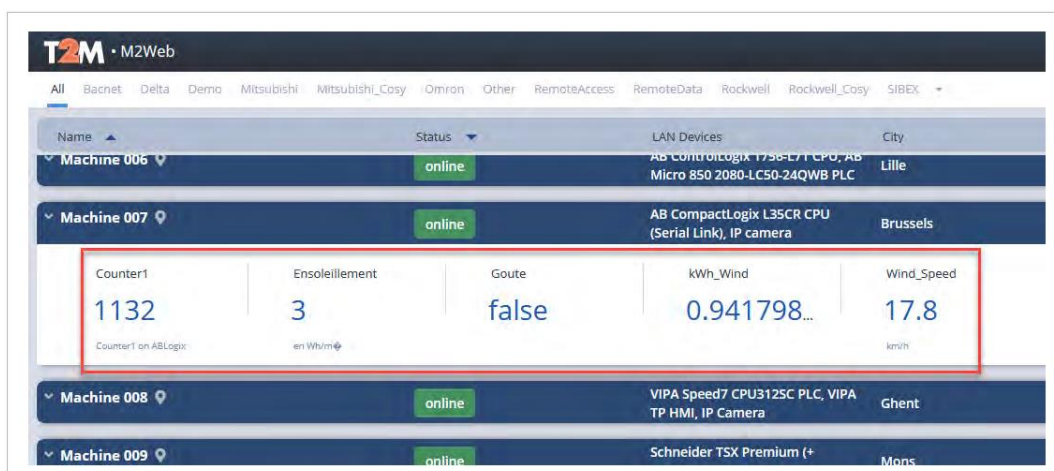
T2M · M2Web

All Bacnet Delta Demo Mitsubishi Mitsubishi_Cosy Omron Other RemoteAccess RemoteData Rockwell Rockwell_Cosy SIBEX ▾

| Name ▲ | Status ▼ | LAN Devices | City |
|---|---|---|---|
| Machine 006 | online | AB ControlLogix 1756-L71 CPU, AB Micro 850 2080-LC50-24QWB PLC | Lille |
| Machine 007 | online | AB CompactLogix L35CR CPU (Serial Link), IP camera | Brussels |

| Counter1 | Ensoleillement | Goute | kWh_Wind | Wind_Speed |
|---|---|---|---|---|
| 1132 | 3 | false | 0.941798... | 17.8 |
| Counter1 on ABLogix | en Wh/m� | | | km/h |

| Machine 008 | online | VIPA Speed7 CPU312SC PLC, VIPA TP HMI, IP Camera | Ghent |
|---|---|---|---|
| Machine 009 | online | Schneider TSX Premium (+ | Mons |